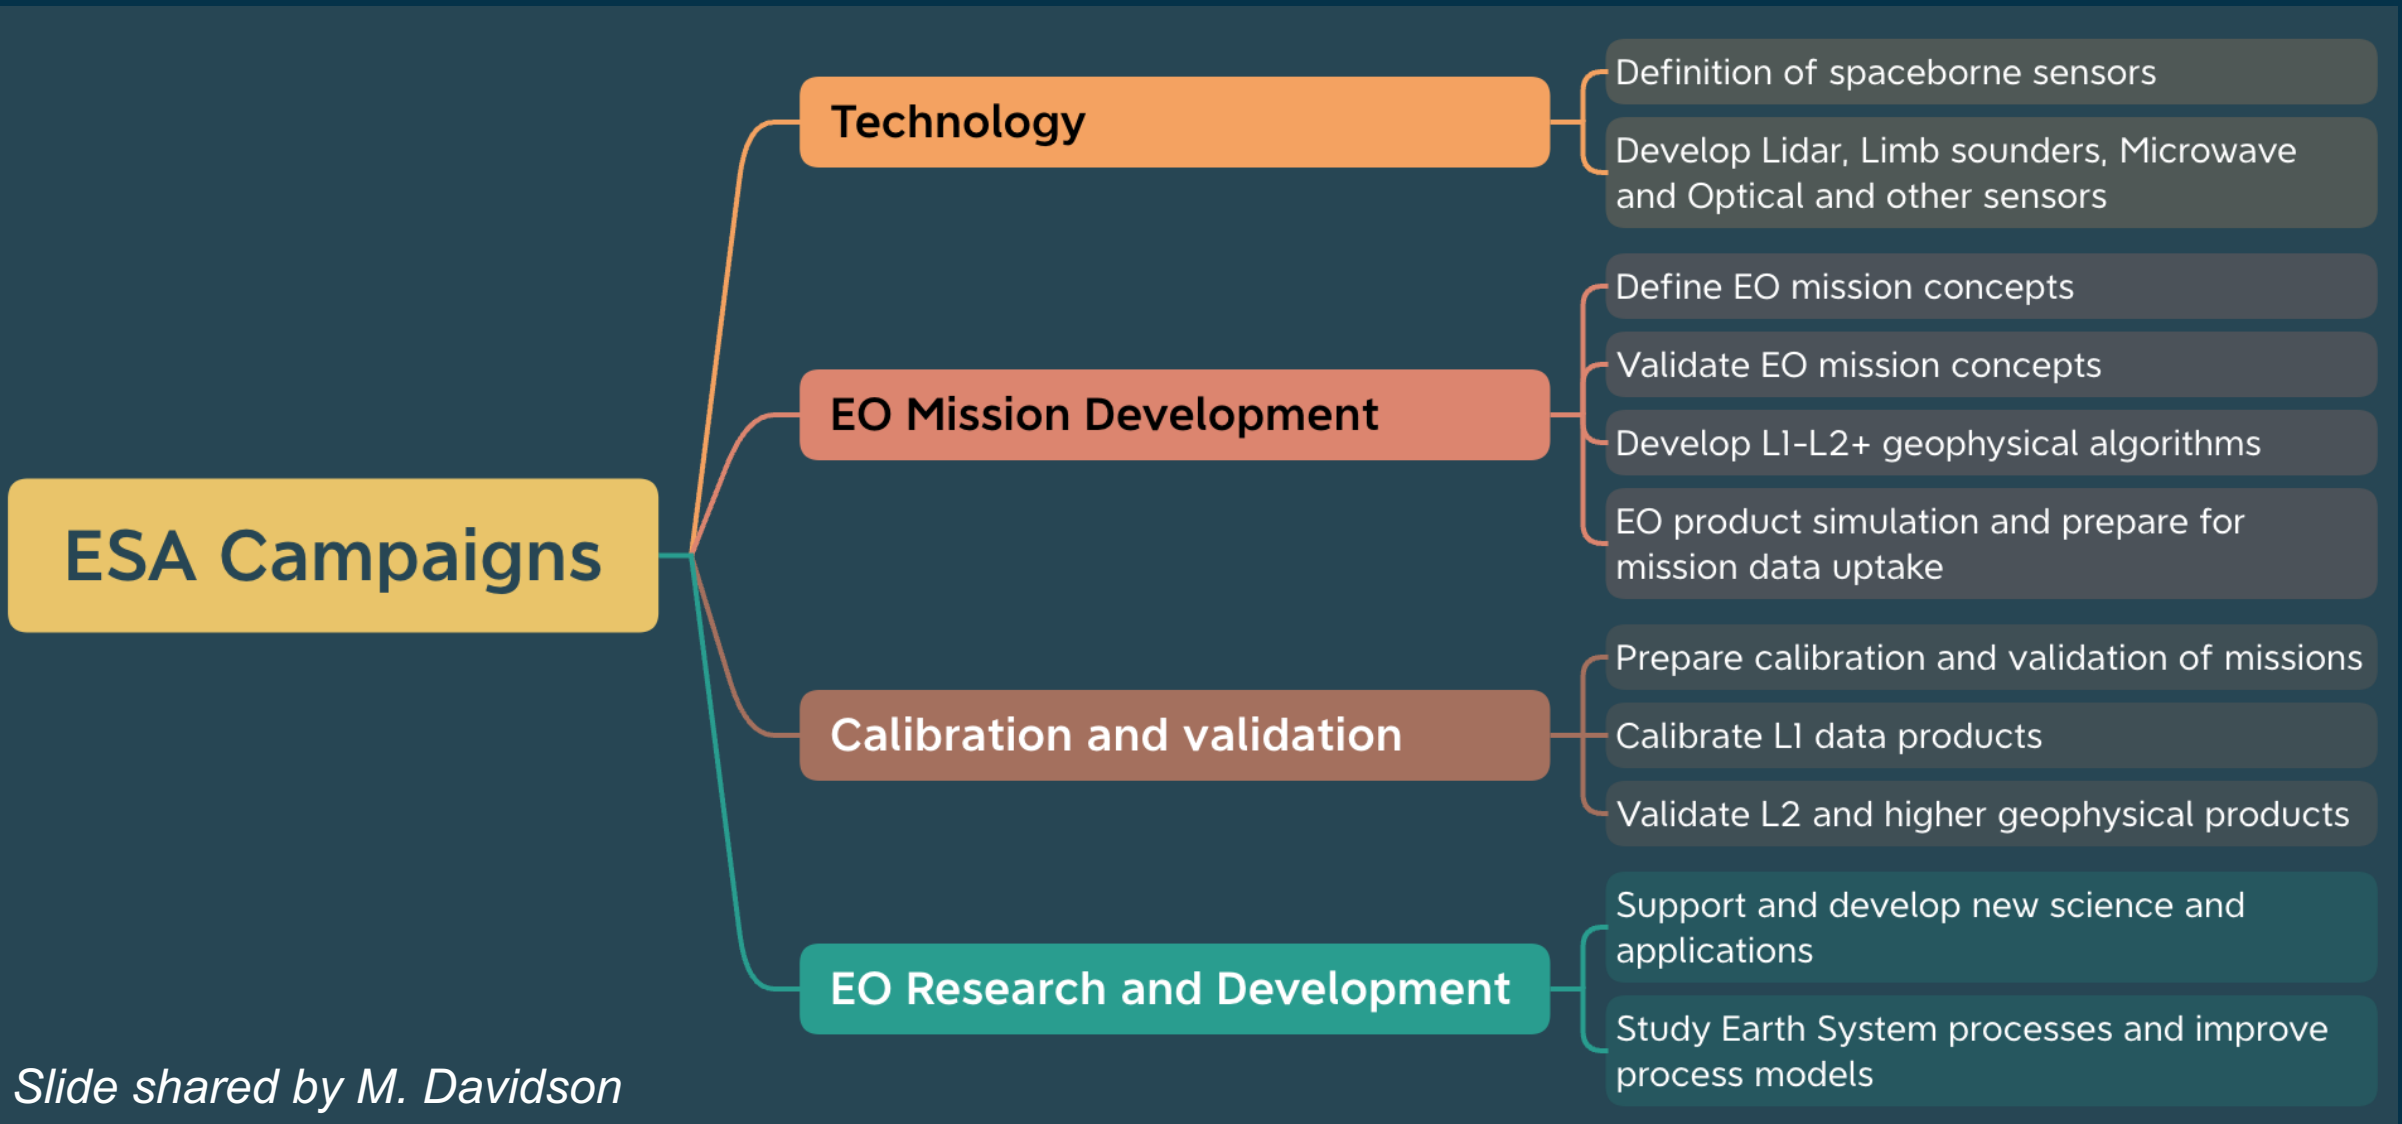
ESA Campaigns

Technology

Definition of spaceborne sensors

Develop Lidar, Limb sounders, Microwave and Optical and other sensors

EO Mission Development

Define EO mission concepts

Validate EO mission concepts

Develop L1-L2+ geophysical algorithms

EO product simulation and prepare for mission data uptake

Calibration and validation

Prepare calibration and validation of missions

Calibrate L1 data products

Validate L2 and higher geophysical products

EO Research and Development

Support and develop new science and applications

Study Earth System processes and improve process models

Slide shared by M. Davidson